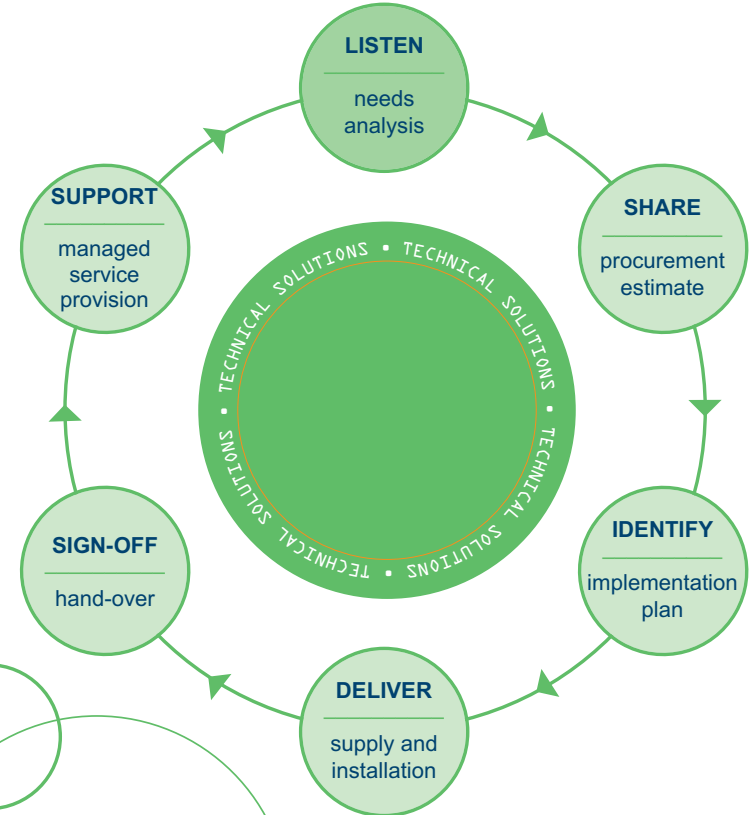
LISTEN
needs analysis

SHARE
procurement estimate

IDENTIFY
implementation plan

DELIVER
supply and installation

SIGN-OFF
hand-over

SUPPORT
managed service provision

TECHNICAL SOLUTIONS • TECHNICAL SOLUTIONS • TECHNICAL SOLUTIONS • TECHNICAL SOLUTIONS •